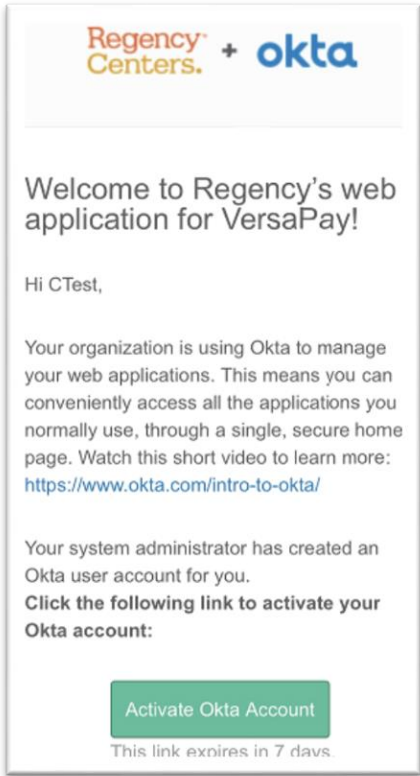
Regency Centers. + okta

Welcome to Regency's web application for VersaPay!

Hi CTest,

Your organization is using Okta to manage your web applications. This means you can conveniently access all the applications you normally use, through a single, secure home page. Watch this short video to learn more: https://www.okta.com/intro-to-okta/

Your system administrator has created an Okta user account for you.
**Click the following link to activate your Okta account:**

Activate Okta Account

This link expires in 7 days